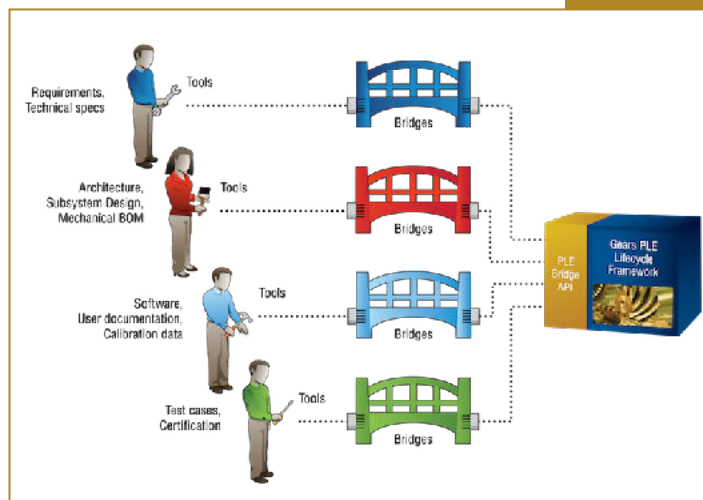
Requirements, Technical specs

Tools

Bridges

Architecture, Subsystem Design, Mechanical BOM

Tools

Bridges

Software, User documentation, Calibration data

Tools

Bridges

Test cases, Certification

Tools

Bridges

PLE Bridge API

Gears PLE Lifecycle Framework